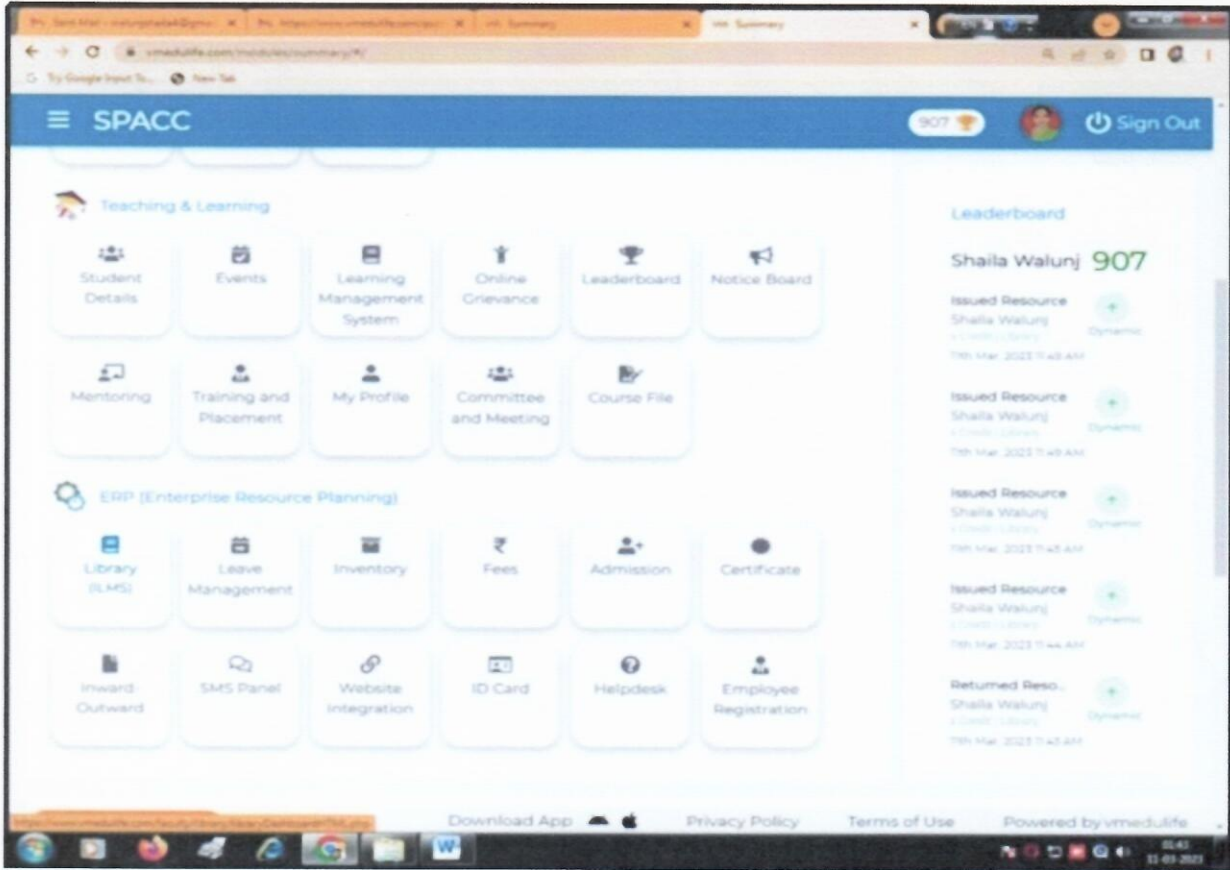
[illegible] Summary

vmedulife.com/modules/summary/#/

Try Google Input To... New Tab

SPACC

907

Sign Out

Teaching & Learning

Student Details

Events

Learning Management System

Online Grievance

Leaderboard

Notice Board

Mentoring

Training and Placement

My Profile

Committee and Meeting

Course File

ERP (Enterprise Resource Planning)

Library (LMS)

Leave Management

Inventory

Fees

Admission

Certificate

Inward Outward

SMS Panel

Website Integration

ID Card

Helpdesk

Employee Registration

Leaderboard

Shaila Walunj 907

Issued Resource
Shaila Walunj
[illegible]
11th Mar, 2023 11:45 AM
Dynamic

Issued Resource
Shaila Walunj
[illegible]
11th Mar, 2023 11:45 AM
Dynamic

Issued Resource
Shaila Walunj
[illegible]
11th Mar, 2023 11:45 AM
Dynamic

Issued Resource
Shaila Walunj
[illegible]
11th Mar, 2023 11:44 AM
Dynamic

Returned Reso...
Shaila Walunj
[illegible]
11th Mar, 2023 11:43 AM
Dynamic

Download App

Privacy Policy

Terms of Use

Powered by vmedulife

11:43
11-03-2023